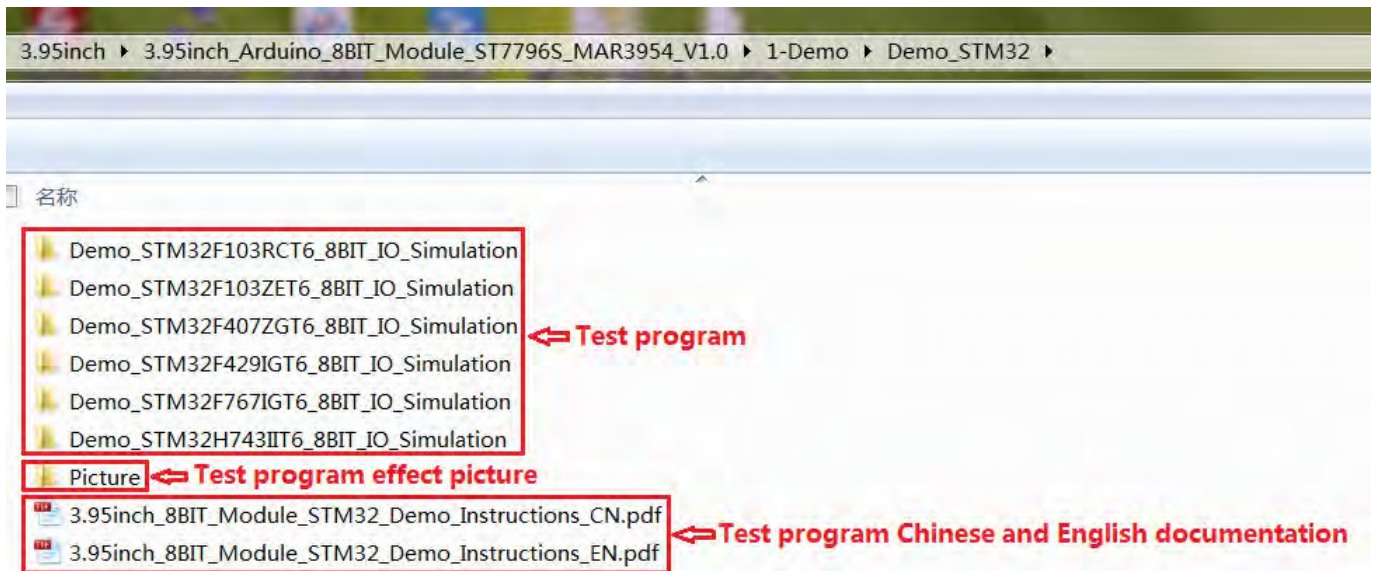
3.95inch ▸ 3.95inch_Arduino_8BIT_Module_ST7796S_MAR3954_V1.0 ▸ 1-Demo ▸ Demo_STM32 ▸

名称

Demo_STM32F103RCT6_8BIT_IO_Simulation
Demo_STM32F103ZET6_8BIT_IO_Simulation
Demo_STM32F407ZGT6_8BIT_IO_Simulation
Demo_STM32F429IGT6_8BIT_IO_Simulation
Demo_STM32F767IGT6_8BIT_IO_Simulation
Demo_STM32H743IIT6_8BIT_IO_Simulation

Test program

Picture

Test program effect picture

3.95inch_8BIT_Module_STM32_Demo_Instructions_CN.pdf
3.95inch_8BIT_Module_STM32_Demo_Instructions_EN.pdf

Test program Chinese and English documentation